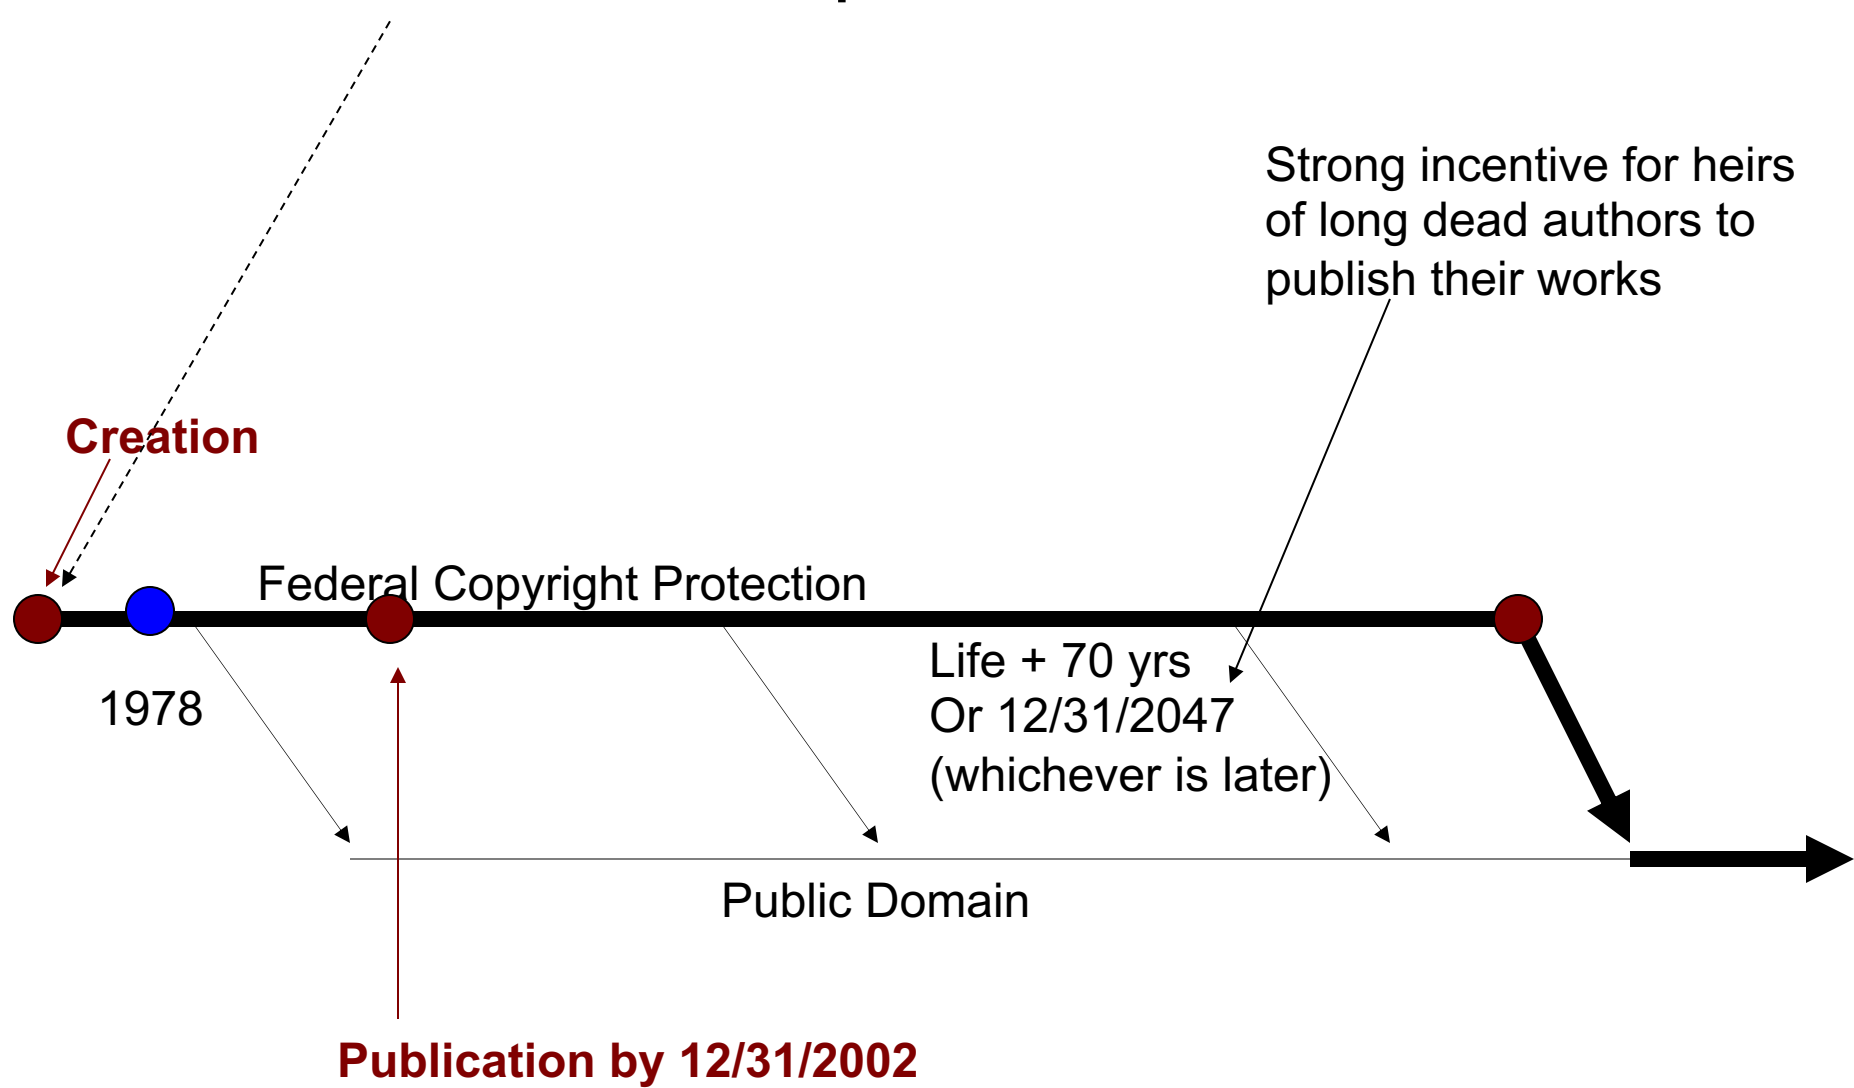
Strong incentive for heirs of long dead authors to publish their works

Creation

Federal Copyright Protection

1978

Life + 70 yrs
Or 12/31/2047
(whichever is later)

Public Domain

Publication by 12/31/2002